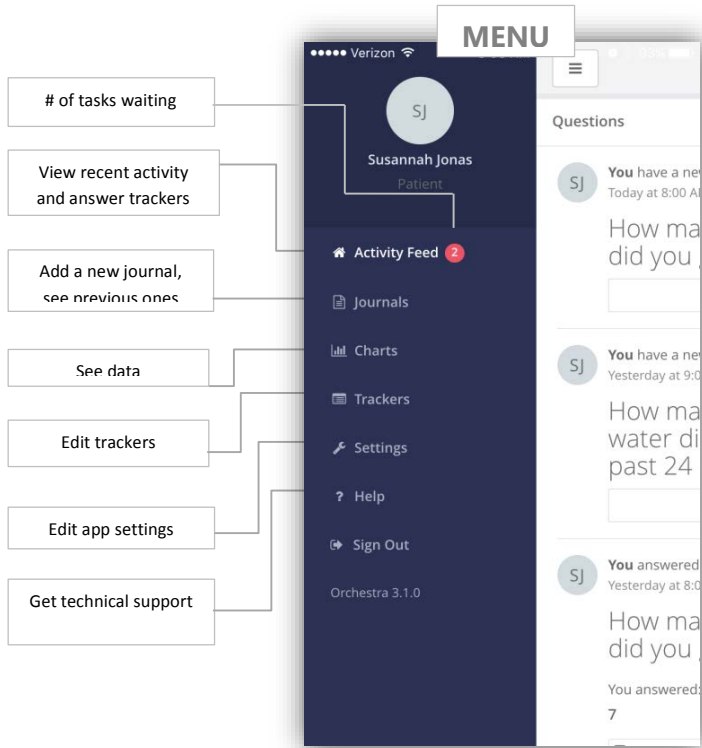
MENU

# of tasks waiting

View recent activity and answer trackers

Add a new journal, see previous ones

See data

Edit trackers

Edit app settings

Get technical support

●●●●● Verizon

SJ
Susannah Jonas
Patient

Activity Feed 2
Journals
Charts
Trackers
Settings
? Help
Sign Out
Orchestra 3.1.0

≡

Questions

SJ
You have a ne
Today at 8:00 A
How ma
did you

SJ
You have a ne
Yesterday at 9:0
How ma
water di
past 24

SJ
You answered
Yesterday at 8:0
How ma
did you
You answered:
7